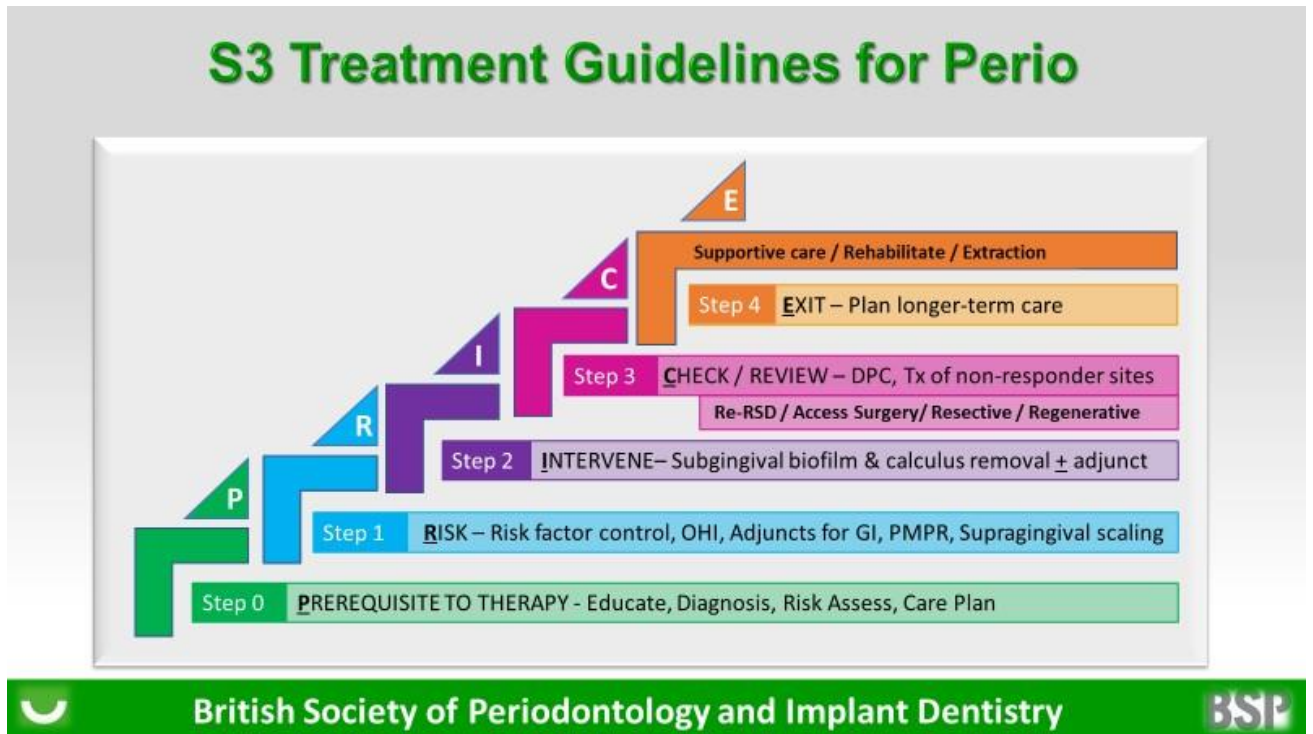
S3 Treatment Guidelines for Perio

E

Supportive care / Rehabilitate / Extraction

C

Step 4 EXIT – Plan longer-term care

I

Step 3 CHECK / REVIEW – DPC, Tx of non-responder sites

Re-RSD / Access Surgery/ Resective / Regenerative

R

Step 2 INTERVENE– Subgingival biofilm & calculus removal $\pm$ adjunct

P

Step 1 RISK – Risk factor control, OHI, Adjuncts for GI, PMPR, Supragingival scaling

Step 0 PREREQUISITE TO THERAPY - Educate, Diagnosis, Risk Assess, Care Plan

British Society of Periodontology and Implant Dentistry

BSP